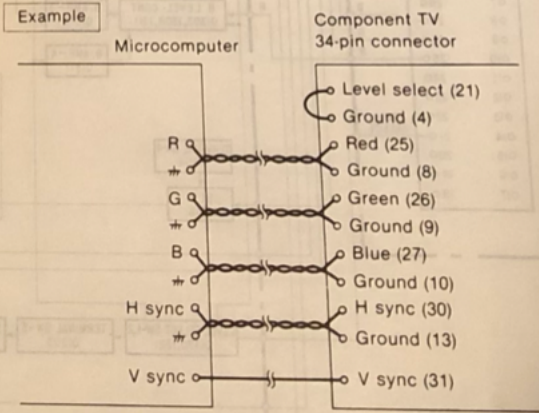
Example

Microcomputer

Component TV 34-pin connector

Level select (21)
Ground (4)

R
Red (25)
Ground (8)

G
Green (26)
Ground (9)

B
Blue (27)
Ground (10)

H sync
H sync (30)
Ground (13)

V sync
V sync (31)